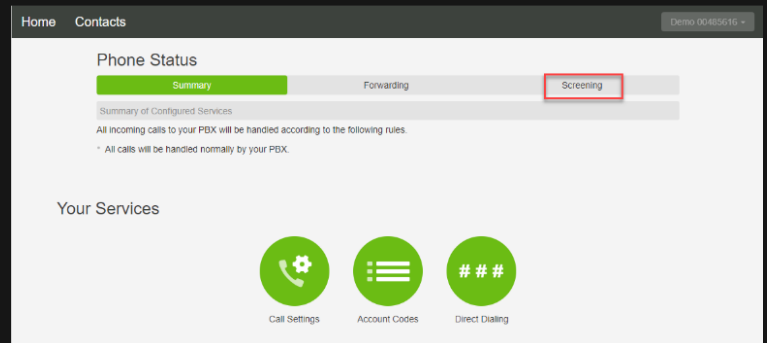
Home Contacts

Demo 00485616 ▾

Phone Status

Summary

Forwarding

Screening

Summary of Configured Services

All incoming calls to your PBX will be handled according to the following rules.

* All calls will be handled normally by your PBX.

Your Services

###

Call Settings

Account Codes

Direct Dialing